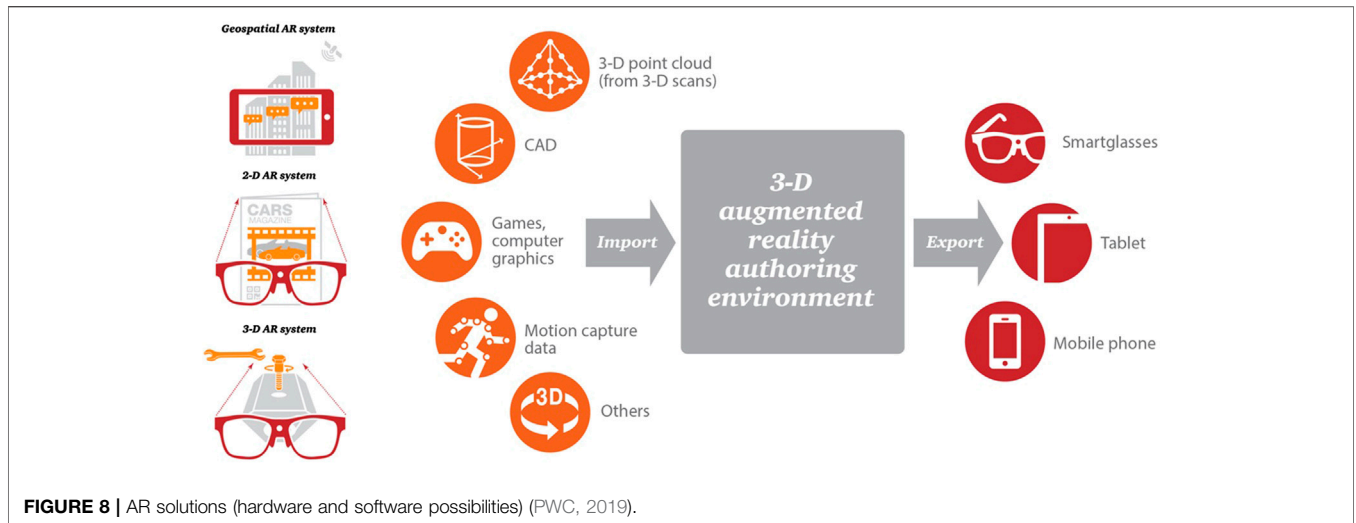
Geospatial AR system

2-D AR system

CARS
MAGAZINE

3-D AR system

3-D point cloud (from 3-D scans)

CAD

Games, computer graphics

Motion capture data

3D

Others

Import

3-D augmented reality authoring environment

Export

Smartglasses

Tablet

Mobile phone

FIGURE 8 | AR solutions (hardware and software possibilities) (PWC, 2019).